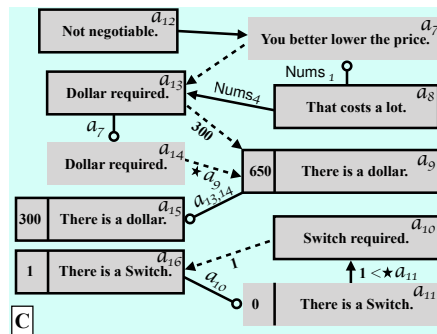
Not negotiable. $a_{12}$

You better lower the price. $a_7$

Nums $_1$

Dollar required. $a_{13}$

Nums$_4$

That costs a lot. $a_8$

$a_7$

300

Dollar required. $a_{14}$

$\star a_9$

650 There is a dollar. $a_9$

$a_{13,14}$

300 There is a dollar. $a_{15}$

Switch required. $a_{10}$

1 There is a Switch. $a_{16}$

1

$a_{10}$

$1 < \star a_{11}$

0 There is a Switch. $a_{11}$

C